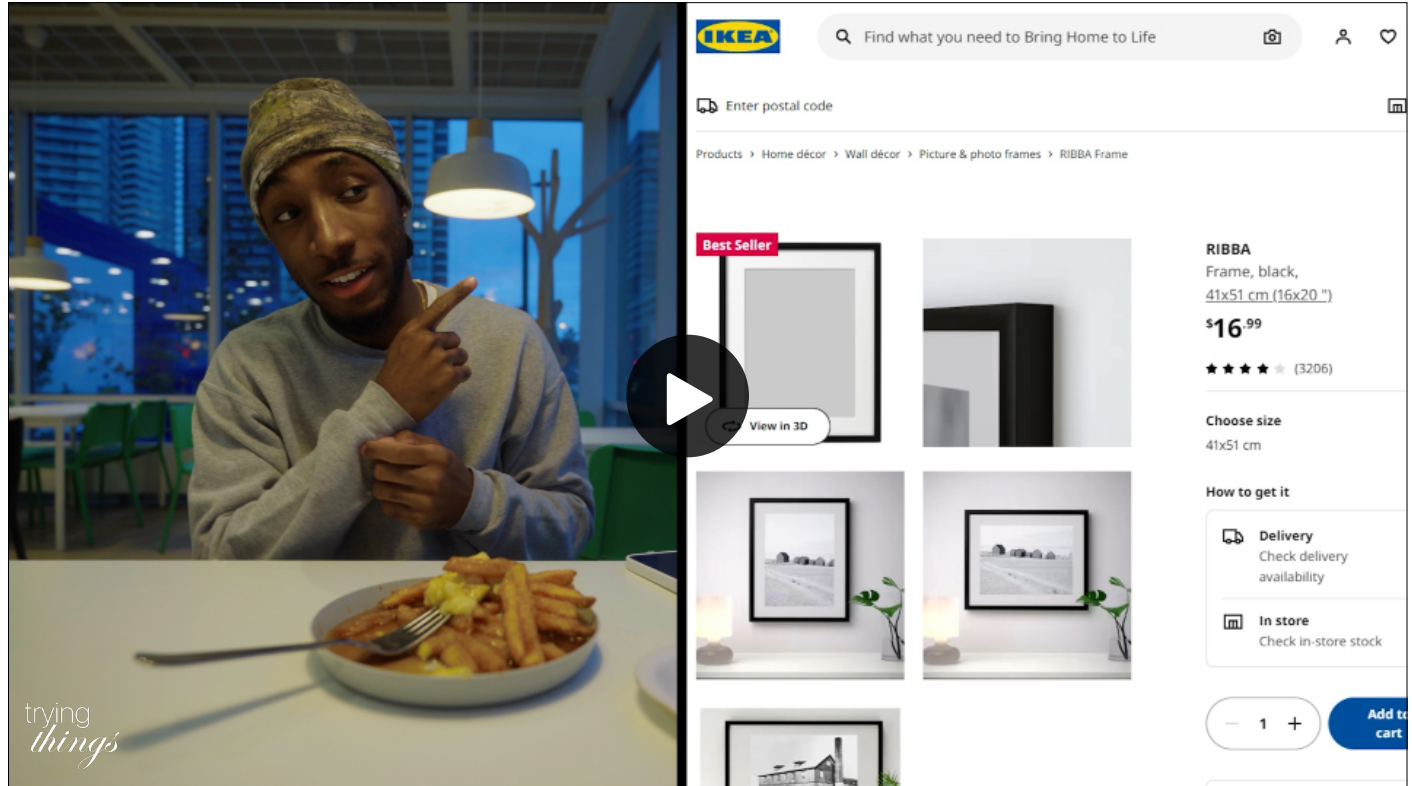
trying
things

IKEA
Find what you need to Bring Home to Life

Enter postal code

Products › Home décor › Wall décor › Picture & photo frames › RIBBA Frame

Best Seller

View in 3D

RIBBA
Frame, black,
41x51 cm (16x20 ")
$16.99
(3206)

Choose size
41x51 cm

How to get it

Delivery
Check delivery availability

In store
Check in-store stock

1

Add to cart